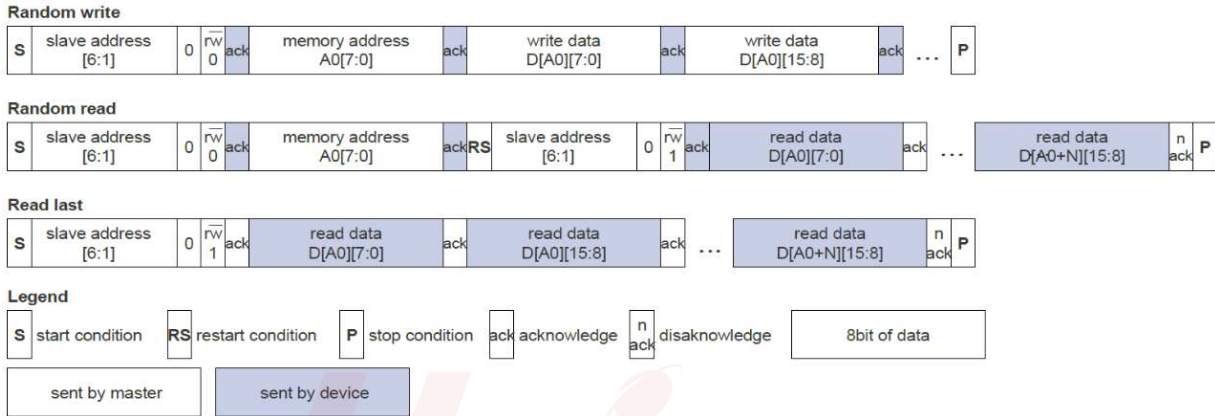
Random write

| S | slave address [6:1] | 0 | $\overline{rw}$ 0 | ack | memory address A0[7:0] | ack | write data D[A0][7:0] | ack | write data D[A0][15:8] | ack | ... | P |
|---|---|---|---|---|---|---|---|---|---|---|---|---|

Random read

| S | slave address [6:1] | 0 | $\overline{rw}$ 0 | ack | memory address A0[7:0] | ack | RS | slave address [6:1] | 0 | $\overline{rw}$ 1 | ack | read data D[A0][7:0] | ack | ... | read data D[A0+N][15:8] | n ack | P |
|---|---|---|---|---|---|---|---|---|---|---|---|---|---|---|---|---|---|

Read last

| S | slave address [6:1] | 0 | $\overline{rw}$ 1 | ack | read data D[A0][7:0] | ack | read data D[A0][15:8] | ack | ... | read data D[A0+N][15:8] | n ack | P |
|---|---|---|---|---|---|---|---|---|---|---|---|---|

Legend

S start condition RS restart condition P stop condition ack acknowledge n ack disaknowledge 8bit of data

sent by master sent by device